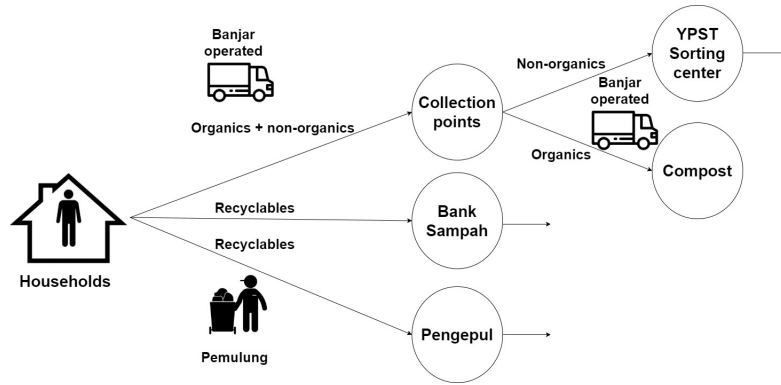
Banjar operated

Organics + non-organics

Collection points

Non-organics

YPST Sorting center

Banjar operated

Organics

Compost

Households

Recyclables

Bank Sampah

Recyclables

Pemulung

Pengepul